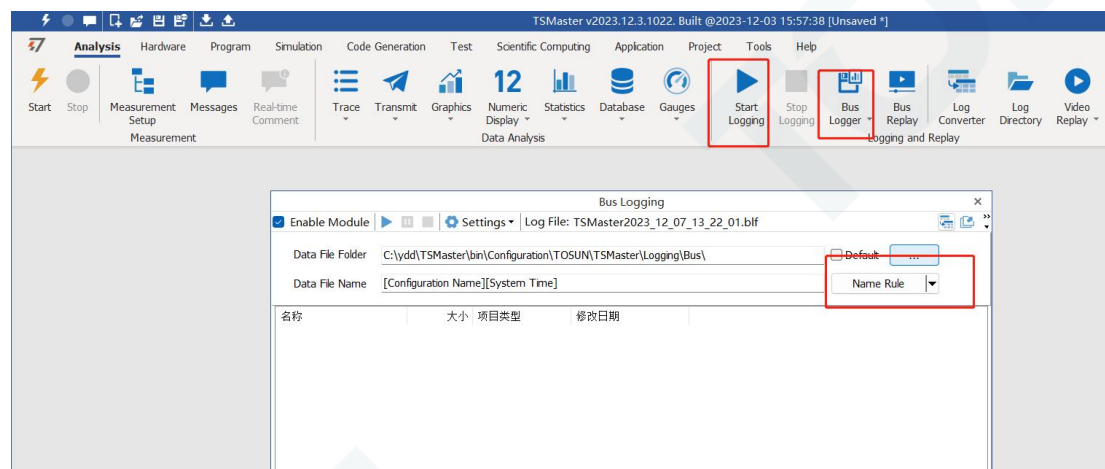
TSMaster v2023.12.3.1022. Built @2023-12-03 15:57:38 [Unsaved *]

Analysis Hardware Program Simulation Code Generation Test Scientific Computing Application Project Tools Help

Start Stop Measurement Setup Messages Real-time Comment
Measurement

Trace Transmit Graphics 12 Numeric Display Statistics Database Gauges
Data Analysis

Start Logging Stop Logging Bus Logger Bus Replay Log Converter Log Directory Video Replay
Logging and Replay

Bus Logging
Enable Module Settings Log File: TSMaster2023_12_07_13_22_01.blf

Data File Folder C:\ydd\TSMaster\bin\Configuration\TOSUN\TSMaster\Logging\Bus\ Default ...

Data File Name [Configuration Name][System Time] Name Rule

| 名称 | 大小 | 项目类型 | 修改日期 |
|---|---|---|---|